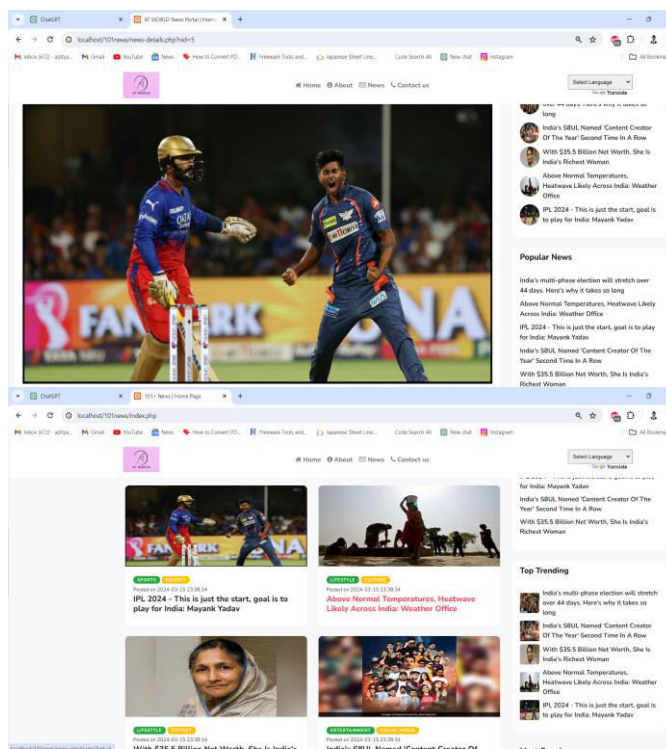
ChatGPT
AT WORLD News Portal | Hom
localhost/101news/news-details.php?nid=5
Inbox (672) - aditya... Gmail YouTube News How to Convert PD... Freeware Tools and... Japanese Sheet Line... Code Search All New chat Instagram
All Bookmarks

Home About News Contact us
Select Language
Google Translate

over 44 days. Here's why it takes so long
India's SBUL Named 'Content Creator Of The Year' Second Time In A Row
With $35.5 Billion Net Worth, She Is India's Richest Woman
Above Normal Temperatures, Heatwave Likely Across India: Weather Office
IPL 2024 - This is just the start, goal is to play for India: Mayank Yadav

Popular News
India's multi-phase election will stretch over 44 days. Here's why it takes so long
Above Normal Temperatures, Heatwave Likely Across India: Weather Office
IPL 2024 - This is just the start, goal is to play for India: Mayank Yadav
India's SBUL Named 'Content Creator Of The Year' Second Time In A Row
With $35.5 Billion Net Worth, She Is India's Richest Woman

ChatGPT
101+ News | Home Page
localhost/101news/index.php
Inbox (672) - aditya... Gmail YouTube News How to Convert PD... Freeware Tools and... Japanese Sheet Line... Code Search All New chat Instagram
All Bookmarks

Home About News Contact us
Select Language
Google Translate

for India: Mayank Yadav
India's SBUL Named 'Content Creator Of The Year' Second Time In A Row
With $35.5 Billion Net Worth, She Is India's Richest Woman

SPORTS CRICKET
Posted on 2024-03-15 23:38:04
IPL 2024 - This is just the start, goal is to play for India: Mayank Yadav

LIFESTYLE CULTURE
Posted on 2024-03-15 23:38:34
Above Normal Temperatures, Heatwave Likely Across India: Weather Office

Top Trending
India's multi-phase election will stretch over 44 days. Here's why it takes so long
India's SBUL Named 'Content Creator Of The Year' Second Time In A Row
With $35.5 Billion Net Worth, She Is India's Richest Woman
Above Normal Temperatures, Heatwave Likely Across India: Weather Office
IPL 2024 - This is just the start, goal is to play for India: Mayank Yadav

LIFESTYLE CRICKET
Posted on 2024-03-15 23:38:34
With $35.5 Billion Net Worth, She Is India's

ENTERTAINMENT SOCIAL MEDIA
Posted on 2024-03-15 23:38:34
India's SBUL Named 'Content Creator Of